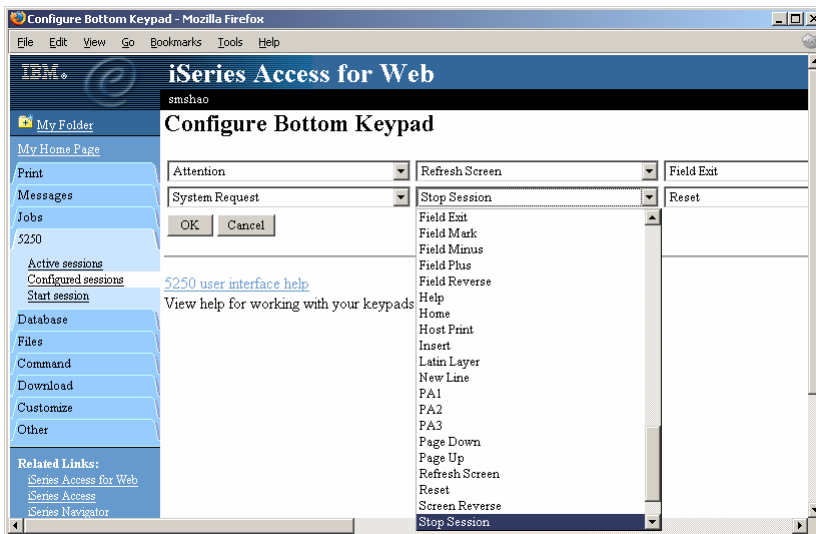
Configure Bottom Keypad - Mozilla Firefox

File Edit View Go Bookmarks Tools Help

IBM.

iSeries Access for Web

smshao

My Folder

My Home Page

Print

Messages

Jobs

5250

Active sessions

Configured sessions

Start session

Database

Files

Command

Download

Customize

Other

Related Links:

iSeries Access for Web

iSeries Access

iSeries Navigator

Configure Bottom Keypad

Attention

Refresh Screen

Field Exit

System Request

Stop Session

Reset

OK Cancel

5250 user interface help

View help for working with your keypads

Field Exit
Field Mark
Field Minus
Field Plus
Field Reverse
Help
Home
Host Print
Insert
Latin Layer
New Line
PA1
PA2
PA3
Page Down
Page Up
Refresh Screen
Reset
Screen Reverse
Stop Session